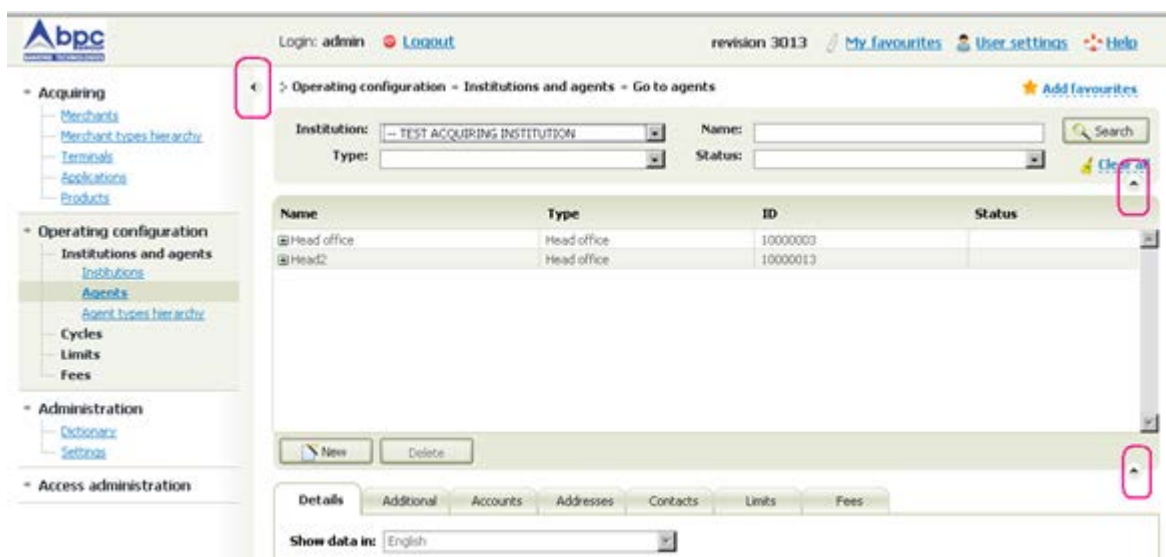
bpc
BANKING TECHNOLOGIES

Login: admin Logout revision 3013 My favourites User settings Help

- Acquiring
Merchants
Merchant types hierarchy
Terminals
Applications
Products

- Operating configuration
Institutions and agents
Institutions
Agents
Agent types hierarchy
Cycles
Limits
Fees

- Administration
Dictionary
Settings

- Access administration

> Operating configuration » Institutions and agents » Go to agents

Add favourites

Institution: -- TEST ACQUIRING INSTITUTION
Type:
Name:
Status:
Search
Clear all

| Name | Type | ID | Status |
|---|---|---|---|
| Head office | Head office | 10000003 | |
| Head2 | Head office | 10000013 | |

New Delete

Details Additional Accounts Addresses Contacts Limits Fees

Show data in: English